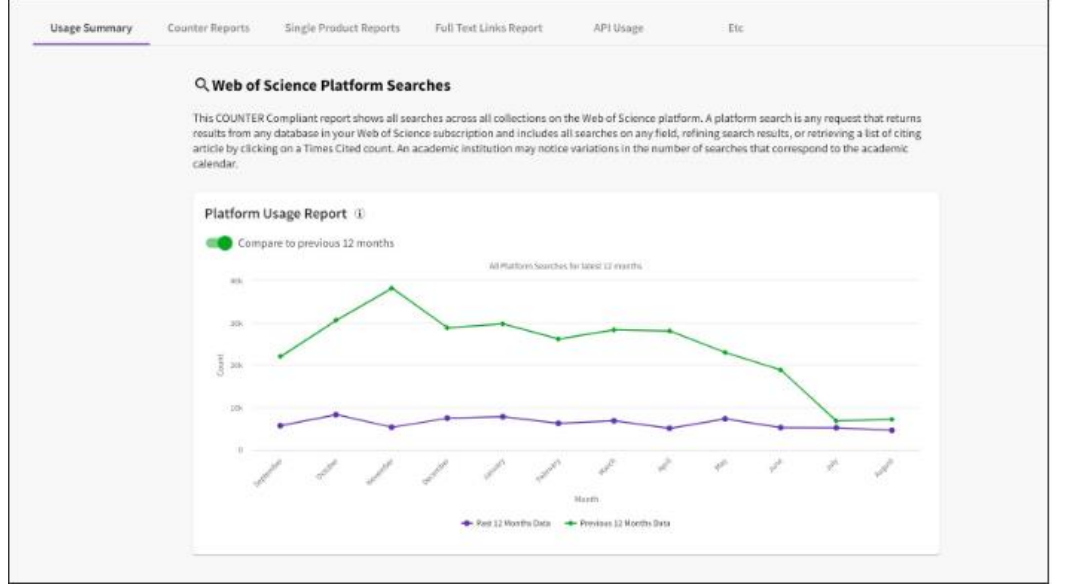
Usage Summary Counter Reports Single Product Reports Full Text Links Report API Usage Etc

Web of Science Platform Searches

This COUNTER Compliant report shows all searches across all collections on the Web of Science platform. A platform search is any request that returns results from any database in your Web of Science subscription and includes all searches on any field, refining search results, or retrieving a list of citing article by clicking on a Times Cited count. An academic institution may notice variations in the number of searches that correspond to the academic calendar.

Platform Usage Report ⓘ

Compare to previous 12 months

All Platform Searches for latest 12 months

40k
30k
20k
10k
0

Count

September October November December January February March April May June July August

Month

Past 12 Months Data Previous 12 Months Data